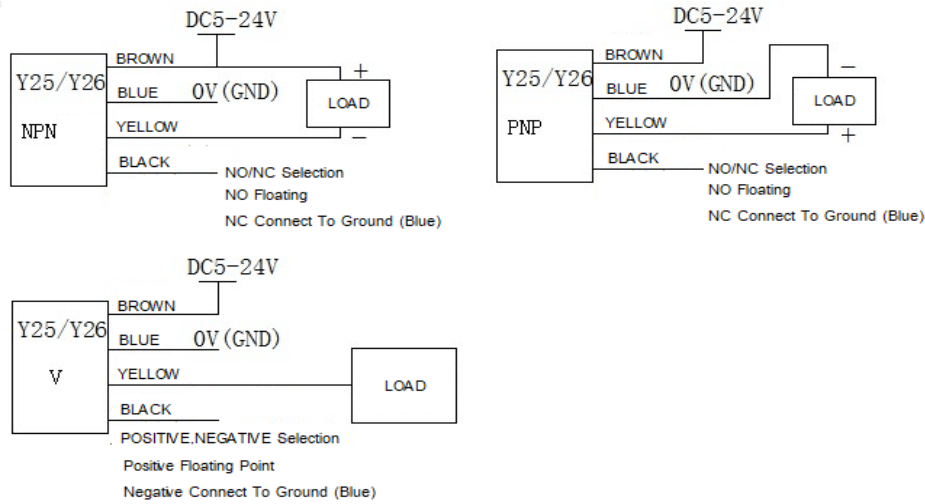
DC5-24V

Y25/Y26
NPN
BROWN
BLUE 0V(GND)
YELLOW
BLACK
+
LOAD
−
NO/NC Selection
NO Floating
NC Connect To Ground (Blue)

DC5-24V

Y25/Y26
PNP
BROWN
BLUE 0V(GND)
YELLOW
BLACK
−
LOAD
+
NO/NC Selection
NO Floating
NC Connect To Ground (Blue)

DC5-24V

Y25/Y26
V
BROWN
BLUE 0V(GND)
YELLOW
BLACK
LOAD
POSITIVE,NEGATIVE Selection
Positive Floating Point
Negative Connect To Ground (Blue)